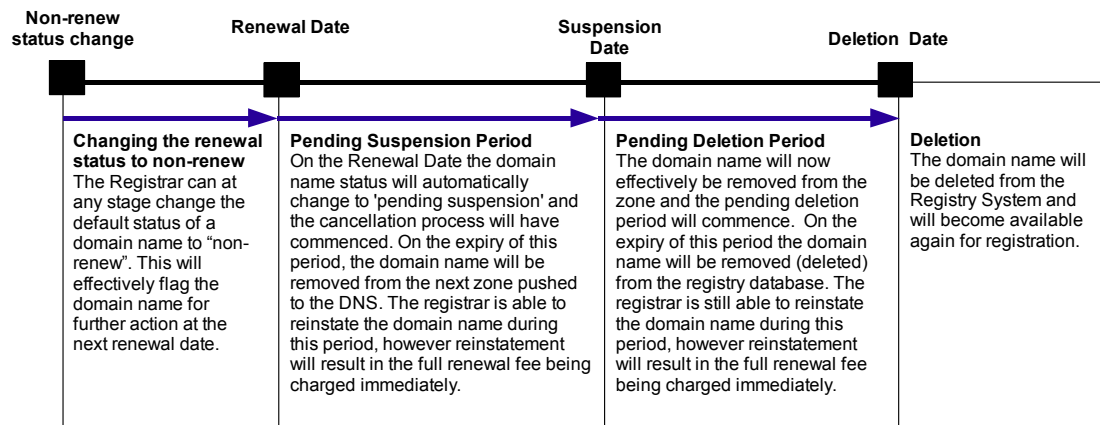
Non-renew status change

Renewal Date

Suspension Date

Deletion Date

Changing the renewal status to non-renew
The Registrar can at any stage change the default status of a domain name to “non-renew”. This will effectively flag the domain name for further action at the next renewal date.

Pending Suspension Period
On the Renewal Date the domain name status will automatically change to 'pending suspension' and the cancellation process will have commenced. On the expiry of this period, the domain name will be removed from the next zone pushed to the DNS. The registrar is able to reinstate the domain name during this period, however reinstatement will result in the full renewal fee being charged immediately.

Pending Deletion Period
The domain name will now effectively be removed from the zone and the pending deletion period will commence. On the expiry of this period the domain name will be removed (deleted) from the registry database. The registrar is still able to reinstate the domain name during this period, however reinstatement will result in the full renewal fee being charged immediately.

Deletion
The domain name will be deleted from the Registry System and will become available again for registration.